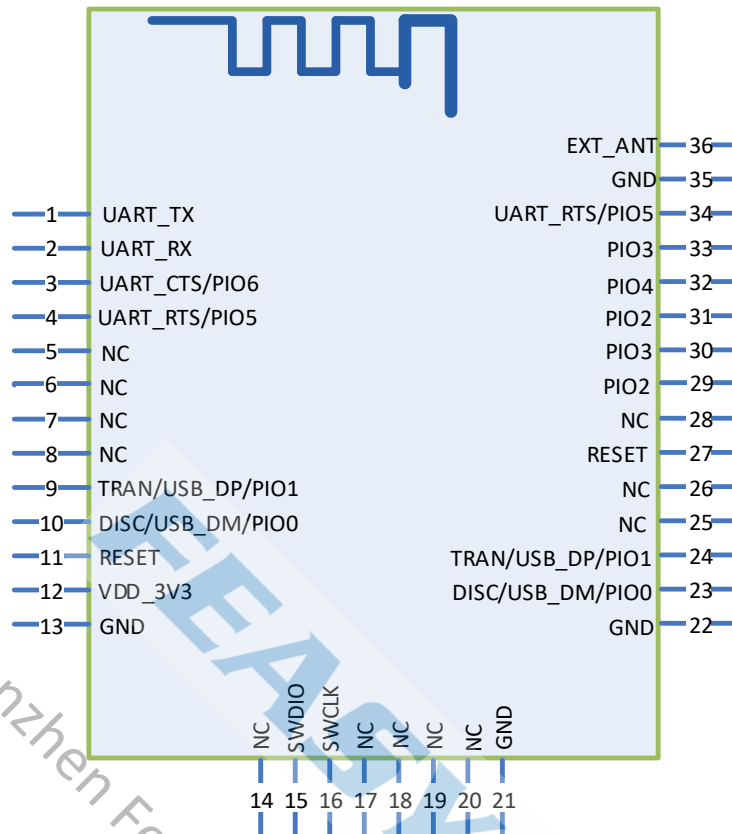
EXT_ANT 36
GND 35
UART_RTS/PIO5 34
PIO3 33
PIO4 32
PIO2 31
PIO3 30
PIO2 29
NC 28
RESET 27
NC 26
NC 25
TRAN/USB_DP/PIO1 24
DISC/USB_DM/PIO0 23
GND 22

1 UART_TX
2 UART_RX
3 UART_CTS/PIO6
4 UART_RTS/PIO5
5 NC
6 NC
7 NC
8 NC
9 TRAN/USB_DP/PIO1
10 DISC/USB_DM/PIO0
11 RESET
12 VDD_3V3
13 GND

NC SWDIO SWCLK NC NC NC NC GND
14 15 16 17 18 19 20 21

FEASY
nzhen Fe